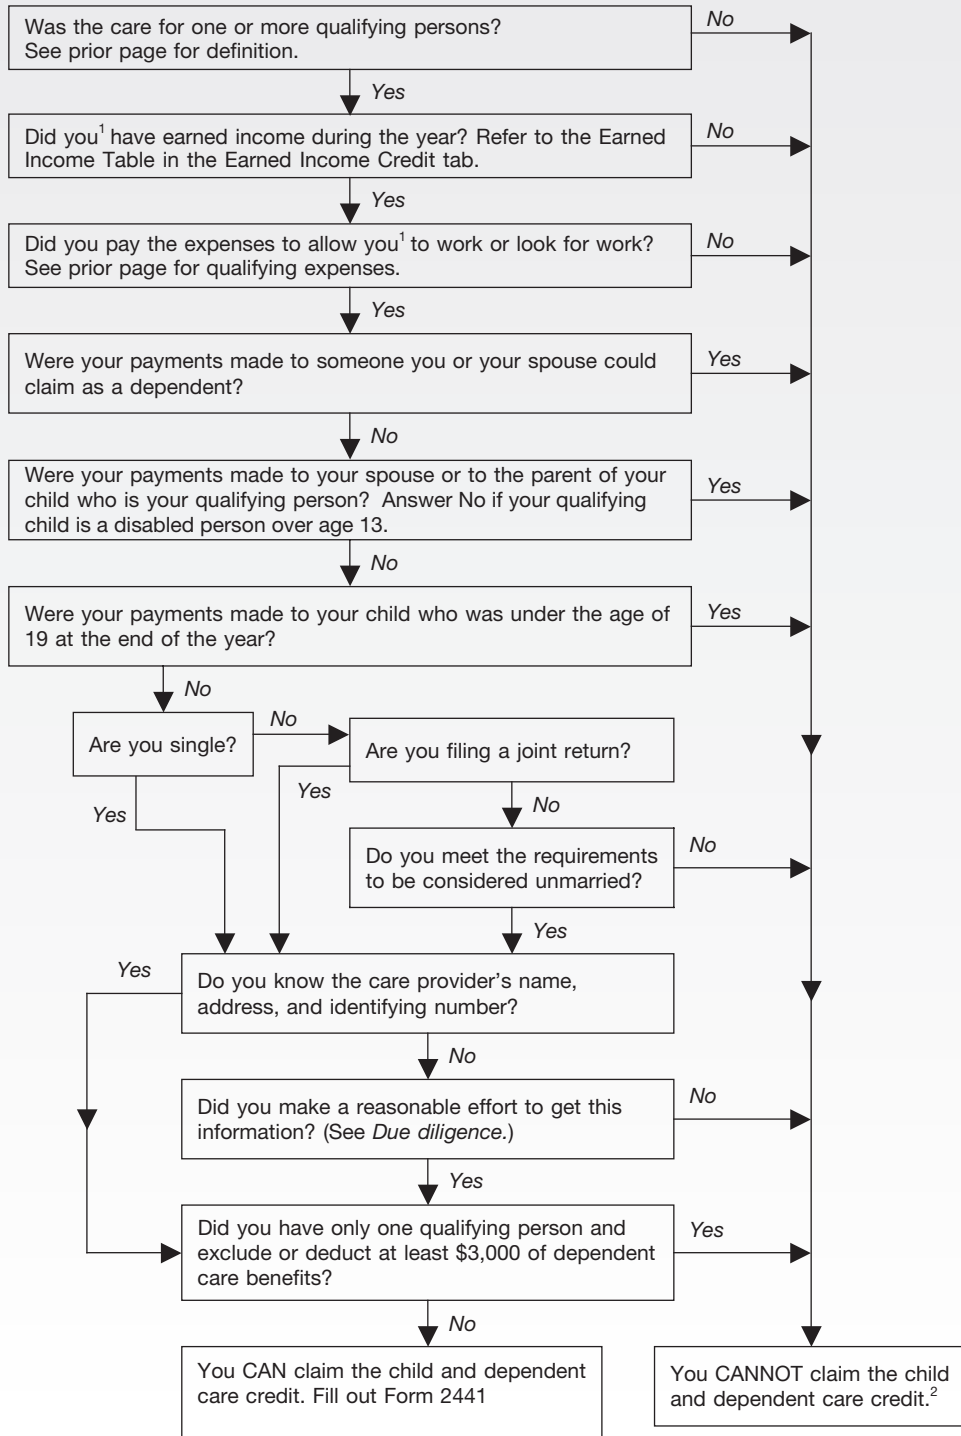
Was the care for one or more qualifying persons? See prior page for definition.

No

Yes

Did you$^1$ have earned income during the year? Refer to the Earned Income Table in the Earned Income Credit tab.

No

Yes

Did you pay the expenses to allow you$^1$ to work or look for work? See prior page for qualifying expenses.

No

Yes

Were your payments made to someone you or your spouse could claim as a dependent?

Yes

No

Were your payments made to your spouse or to the parent of your child who is your qualifying person? Answer No if your qualifying child is a disabled person over age 13.

Yes

No

Were your payments made to your child who was under the age of 19 at the end of the year?

Yes

No

Are you single?

No

Are you filing a joint return?

Yes

Yes

No

Do you meet the requirements to be considered unmarried?

No

Yes

Yes

Do you know the care provider's name, address, and identifying number?

No

Did you make a reasonable effort to get this information? (See *Due diligence.*)

No

Yes

Did you have only one qualifying person and exclude or deduct at least $3,000 of dependent care benefits?

Yes

No

You CAN claim the child and dependent care credit. Fill out Form 2441

You CANNOT claim the child and dependent care credit.$^2$